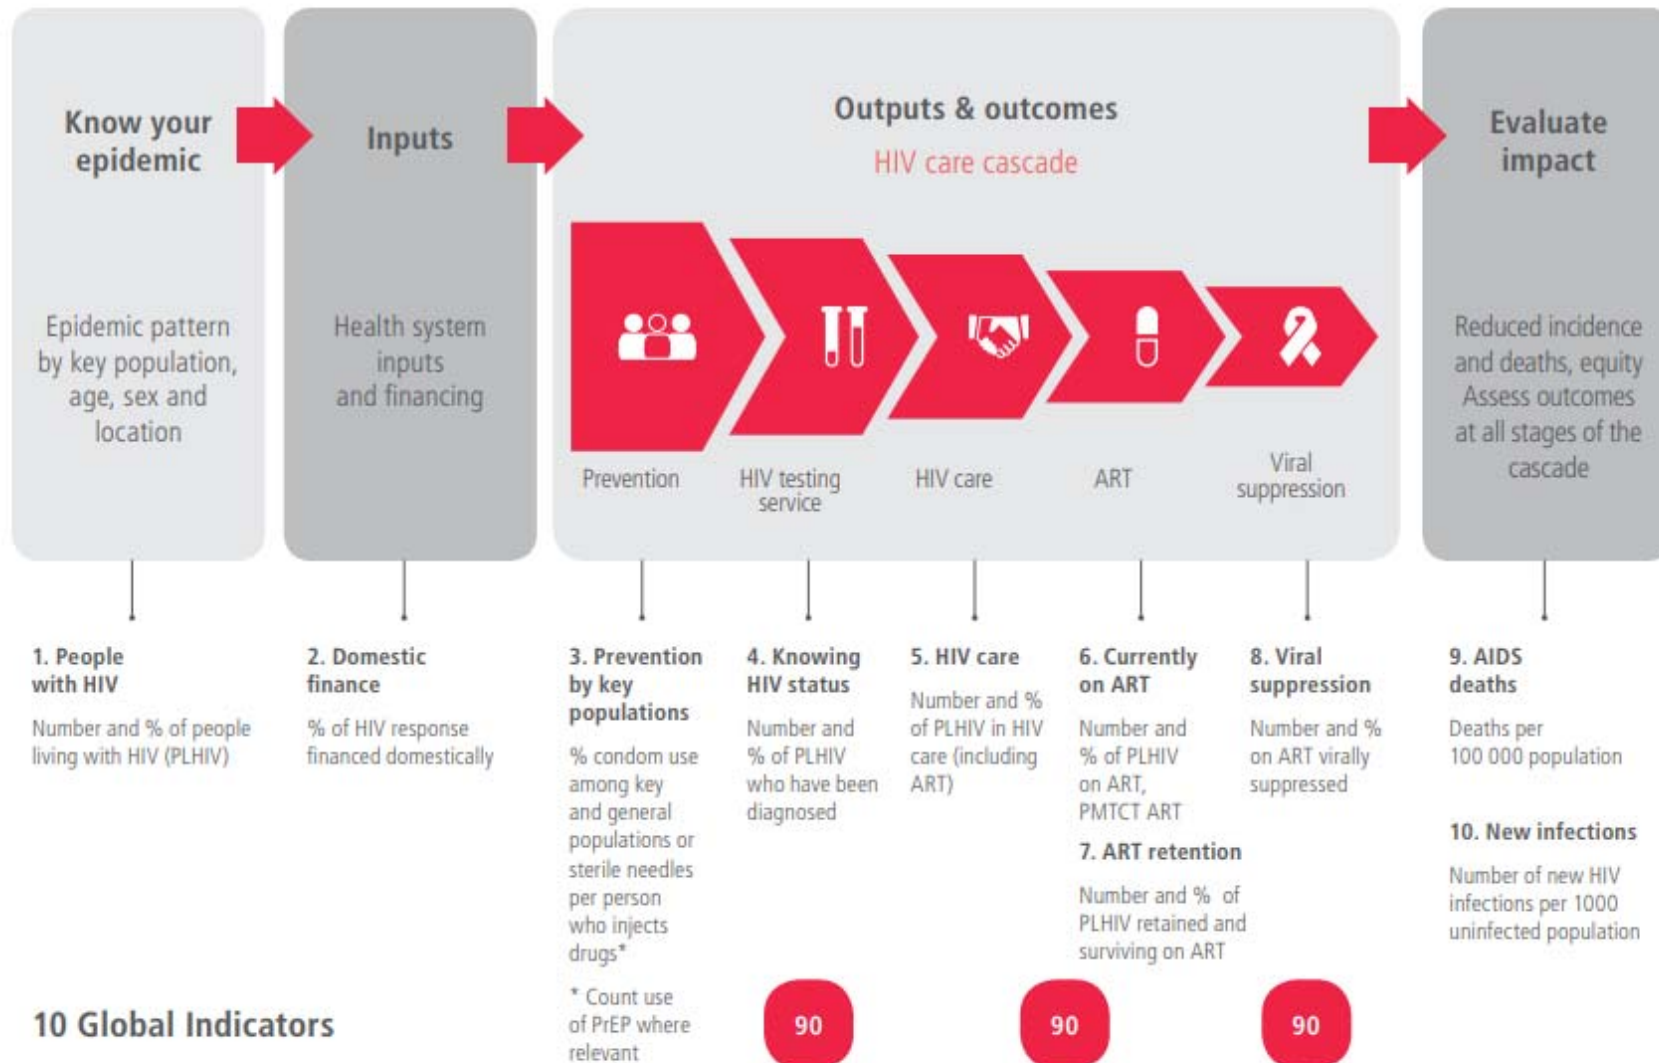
Know your epidemic

Epidemic pattern by key population, age, sex and location

Inputs

Health system inputs and financing

Outputs & outcomes

HIV care cascade

Prevention

HIV testing service

HIV care

ART

Viral suppression

Evaluate impact

Reduced incidence and deaths, equity Assess outcomes at all stages of the cascade

1. People with HIV

Number and % of people living with HIV (PLHIV)

2. Domestic finance

% of HIV response financed domestically

3. Prevention by key populations

% condom use among key and general populations or sterile needles per person who injects drugs*

* Count use of PrEP where relevant

4. Knowing HIV status

Number and % of PLHIV who have been diagnosed

5. HIV care

Number and % of PLHIV in HIV care (including ART)

6. Currently on ART

Number and % of PLHIV on ART, PMTCT ART

7. ART retention

Number and % of PLHIV retained and surviving on ART

8. Viral suppression

Number and % on ART virally suppressed

9. AIDS deaths

Deaths per 100 000 population

10. New infections

Number of new HIV infections per 1000 uninfected population

10 Global Indicators

90

90

90